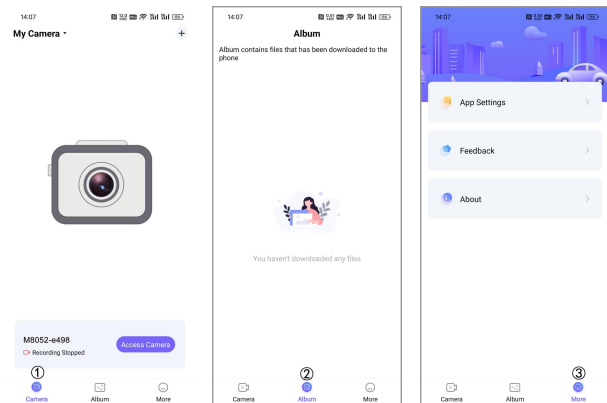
14:07

My Camera

M8052-e498

Recording Stopped

Access Camera

①

Camera

Album

More

14:07

Album

Album contains files that has been downloaded to the phone

You haven't downloaded any files

②

Camera

Album

More

14:07

App Settings

Feedback

About

③

Camera

Album

More